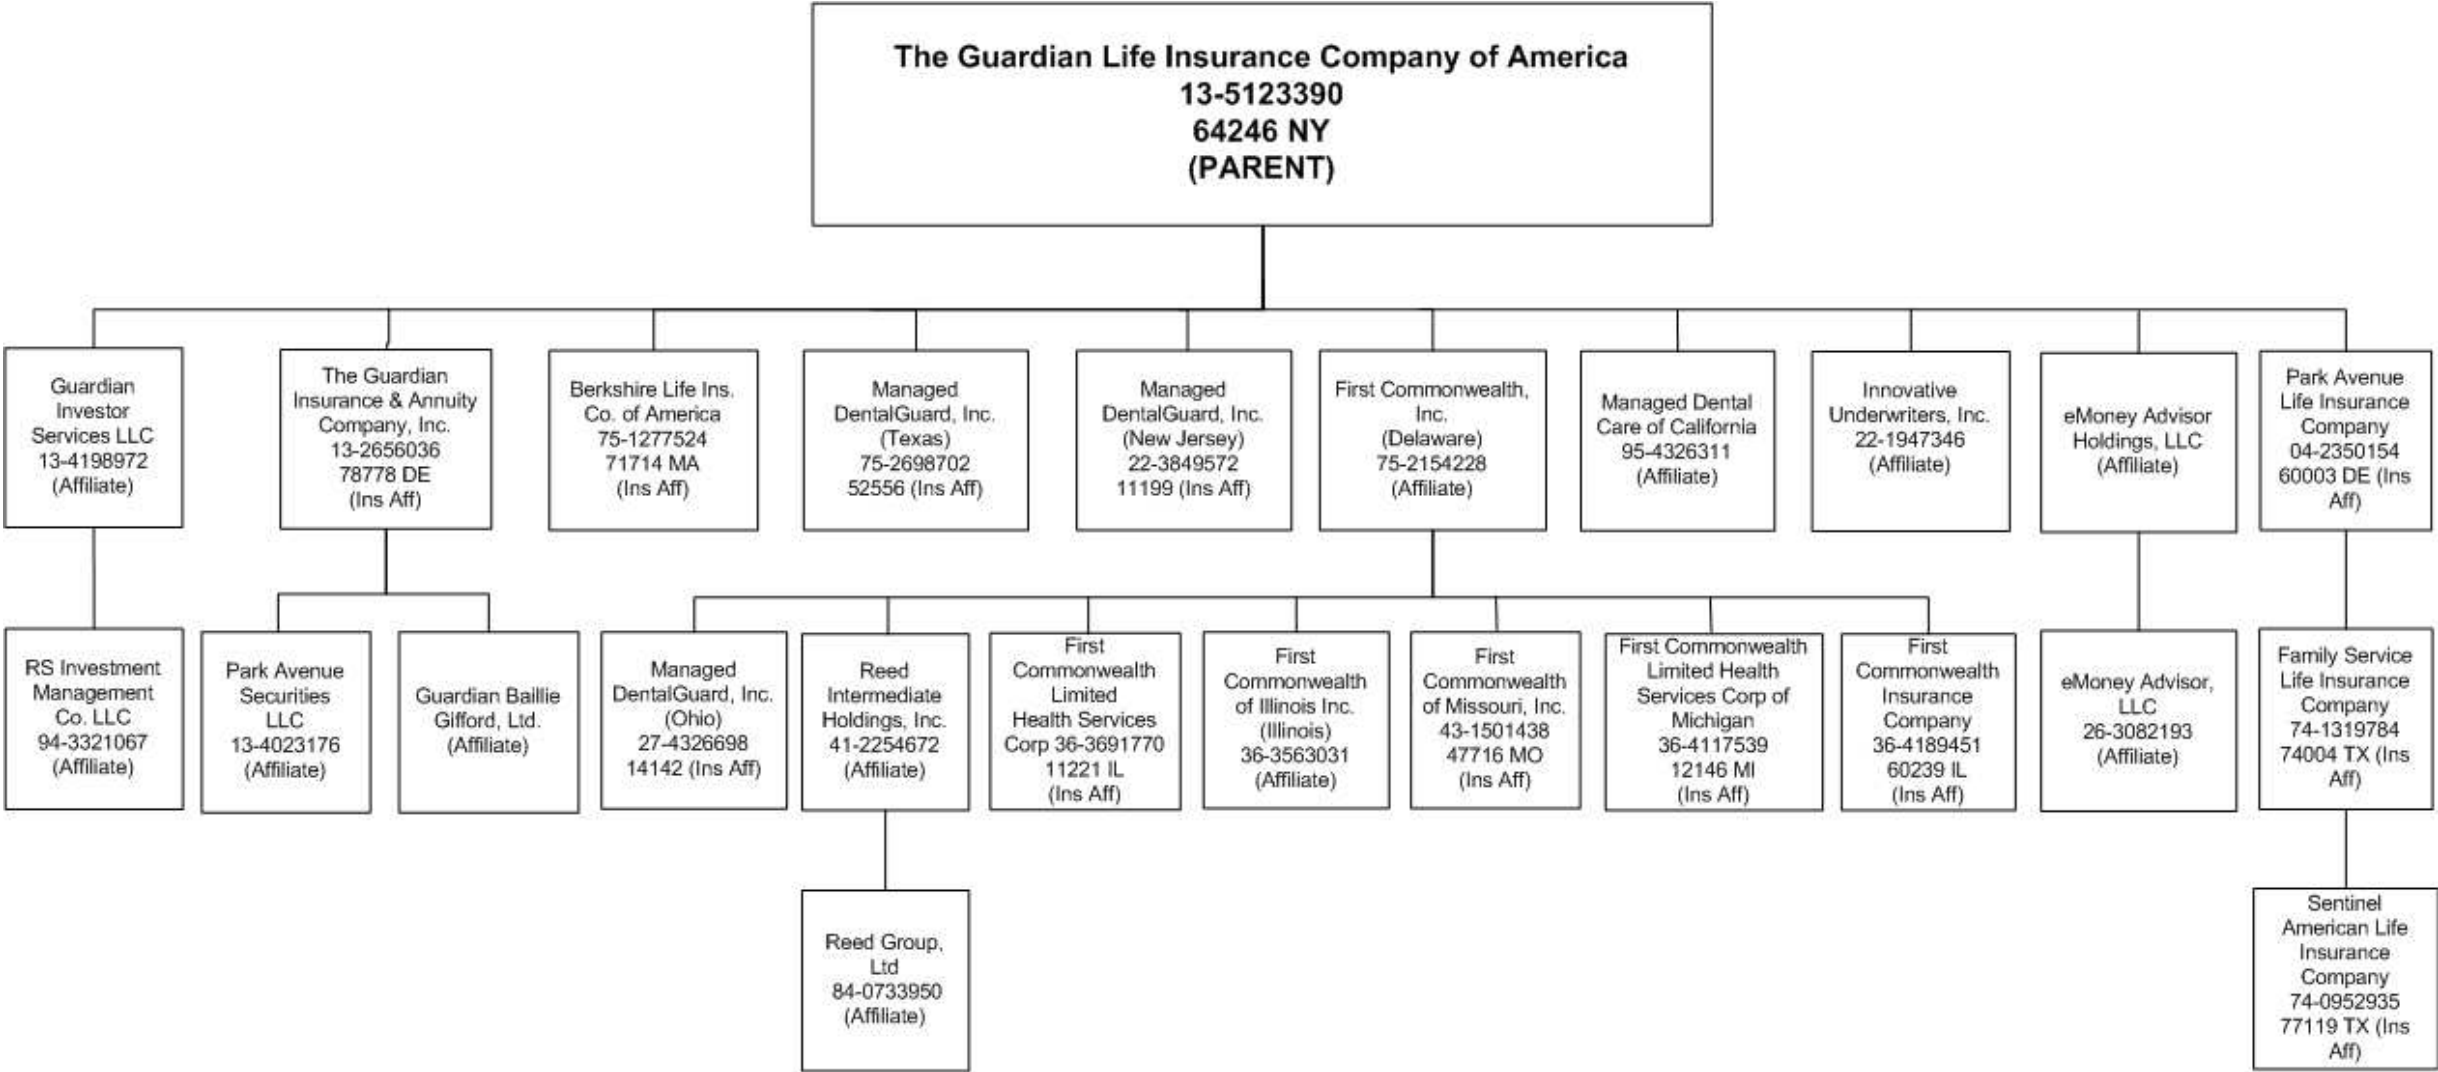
The Guardian Life Insurance Company of America
13-5123390
64246 NY
(PARENT)

Guardian Investor Services LLC
13-4198972
(Affiliate)

The Guardian Insurance & Annuity Company, Inc.
13-2656036
78778 DE
(Ins Aff)

Berkshire Life Ins. Co. of America
75-1277524
71714 MA
(Ins Aff)

Managed DentalGuard, Inc. (Texas)
75-2698702
52556 (Ins Aff)

Managed DentalGuard, Inc. (New Jersey)
22-3849572
11199 (Ins Aff)

First Commonwealth, Inc. (Delaware)
75-2154228
(Affiliate)

Managed Dental Care of California
95-4326311
(Affiliate)

Innovative Underwriters, Inc.
22-1947346
(Affiliate)

eMoney Advisor Holdings, LLC
(Affiliate)

Park Avenue Life Insurance Company
04-2350154
60003 DE (Ins Aff)

RS Investment Management Co. LLC
94-3321067
(Affiliate)

Park Avenue Securities LLC
13-4023176
(Affiliate)

Guardian Baillie Gifford, Ltd.
(Affiliate)

Managed DentalGuard, Inc. (Ohio)
27-4326698
14142 (Ins Aff)

Reed Intermediate Holdings, Inc.
41-2254672
(Affiliate)

First Commonwealth Limited Health Services Corp 36-3691770
11221 IL
(Ins Aff)

First Commonwealth of Illinois Inc. (Illinois)
36-3563031
(Affiliate)

First Commonwealth of Missouri, Inc.
43-1501438
47716 MO
(Ins Aff)

First Commonwealth Limited Health Services Corp of Michigan
36-4117539
12146 MI
(Ins Aff)

First Commonwealth Insurance Company
36-4189451
60239 IL
(Ins Aff)

eMoney Advisor, LLC
26-3082193
(Affiliate)

Family Service Life Insurance Company
74-1319784
74004 TX (Ins Aff)

Reed Group, Ltd
84-0733950
(Affiliate)

Sentinel American Life Insurance Company
74-0952935
77119 TX (Ins Aff)